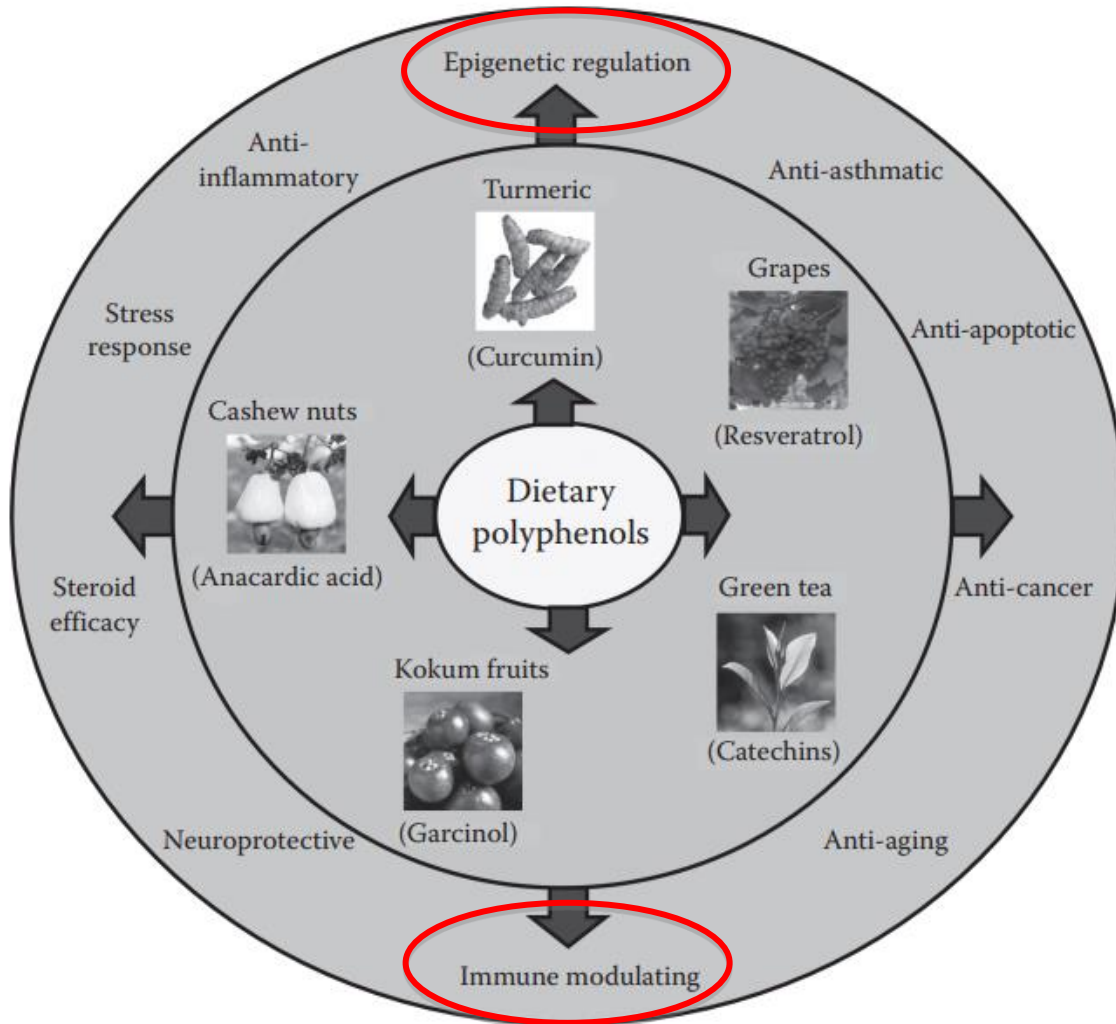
Epigenetic regulation

Anti-inflammatory

Anti-asthmatic

Turmeric

(Curcumin)

Grapes

(Resveratrol)

Anti-apoptotic

Stress response

Cashew nuts

(Anacardic acid)

Dietary polyphenols

Steroid efficacy

Anti-cancer

Green tea

(Catechins)

Kokum fruits

(Garcinol)

Neuroprotective

Anti-aging

Immune modulating